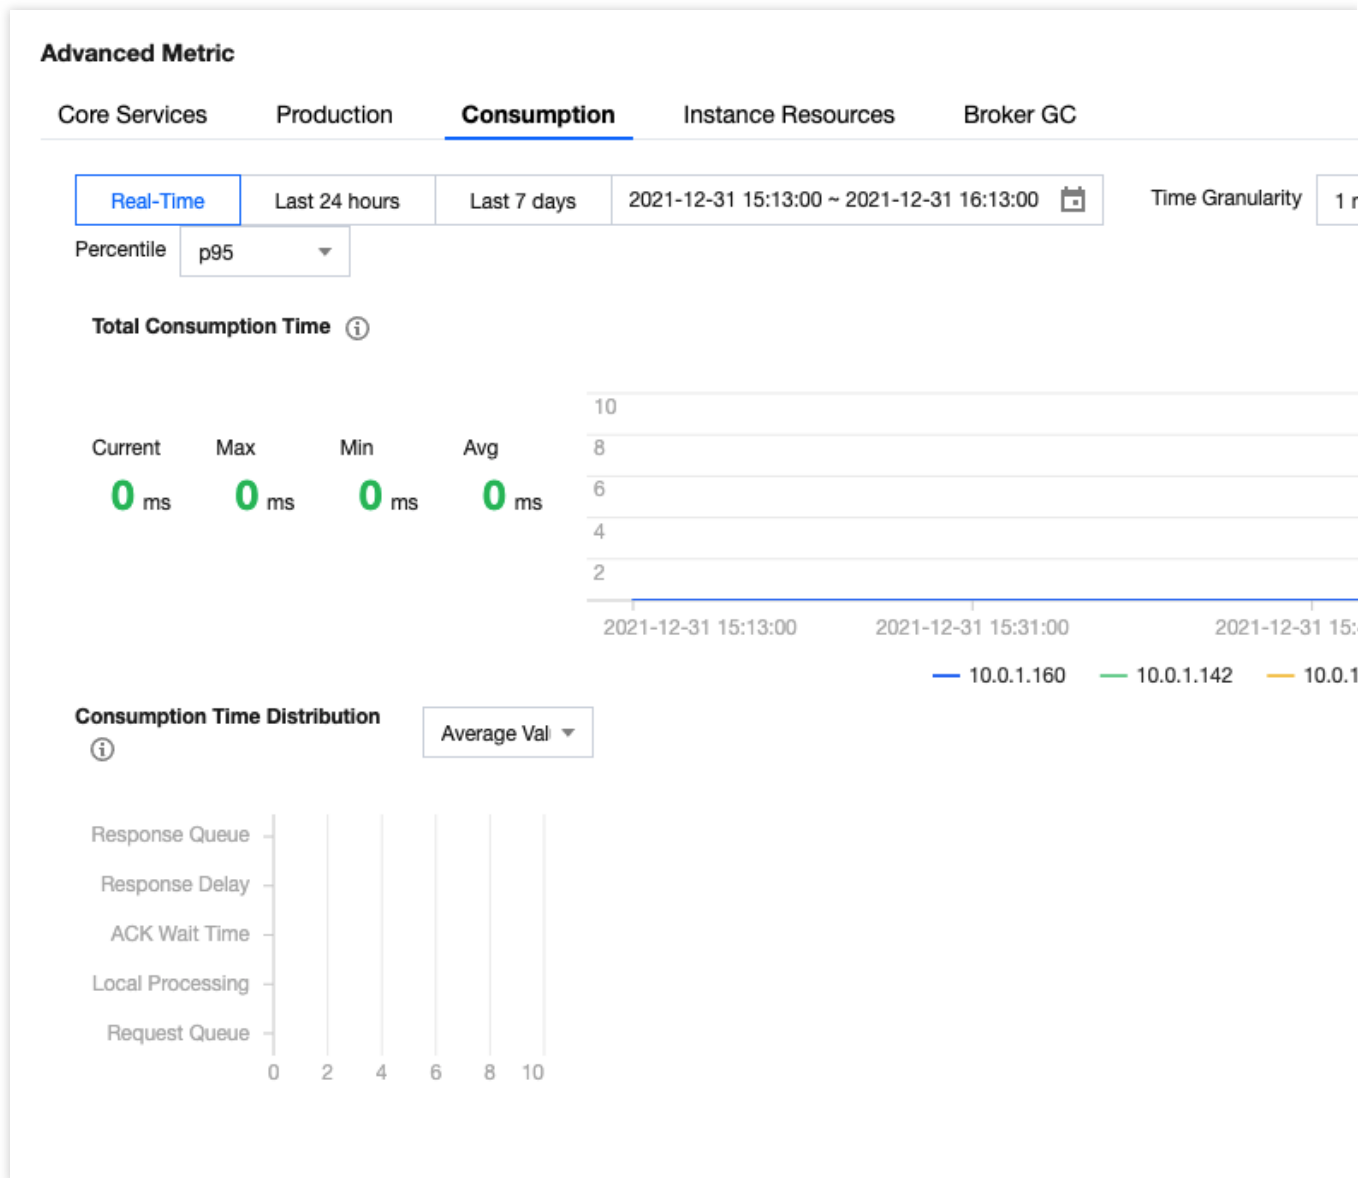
Advanced Metric

Core Services Production Consumption Instance Resources Broker GC

Real-Time Last 24 hours Last 7 days 2021-12-31 15:13:00 ~ 2021-12-31 16:13:00 Time Granularity 1 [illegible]

Percentile p95

Total Consumption Time

Current 0 ms Max 0 ms Min 0 ms Avg 0 ms

10
8
6
4
2

2021-12-31 15:13:00 2021-12-31 15:31:00 2021-12-31 15:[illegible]

10.0.1.160 10.0.1.142 10.0.1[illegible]

Consumption Time Distribution

Average Val

Response Queue
Response Delay
ACK Wait Time
Local Processing
Request Queue

0 2 4 6 8 10